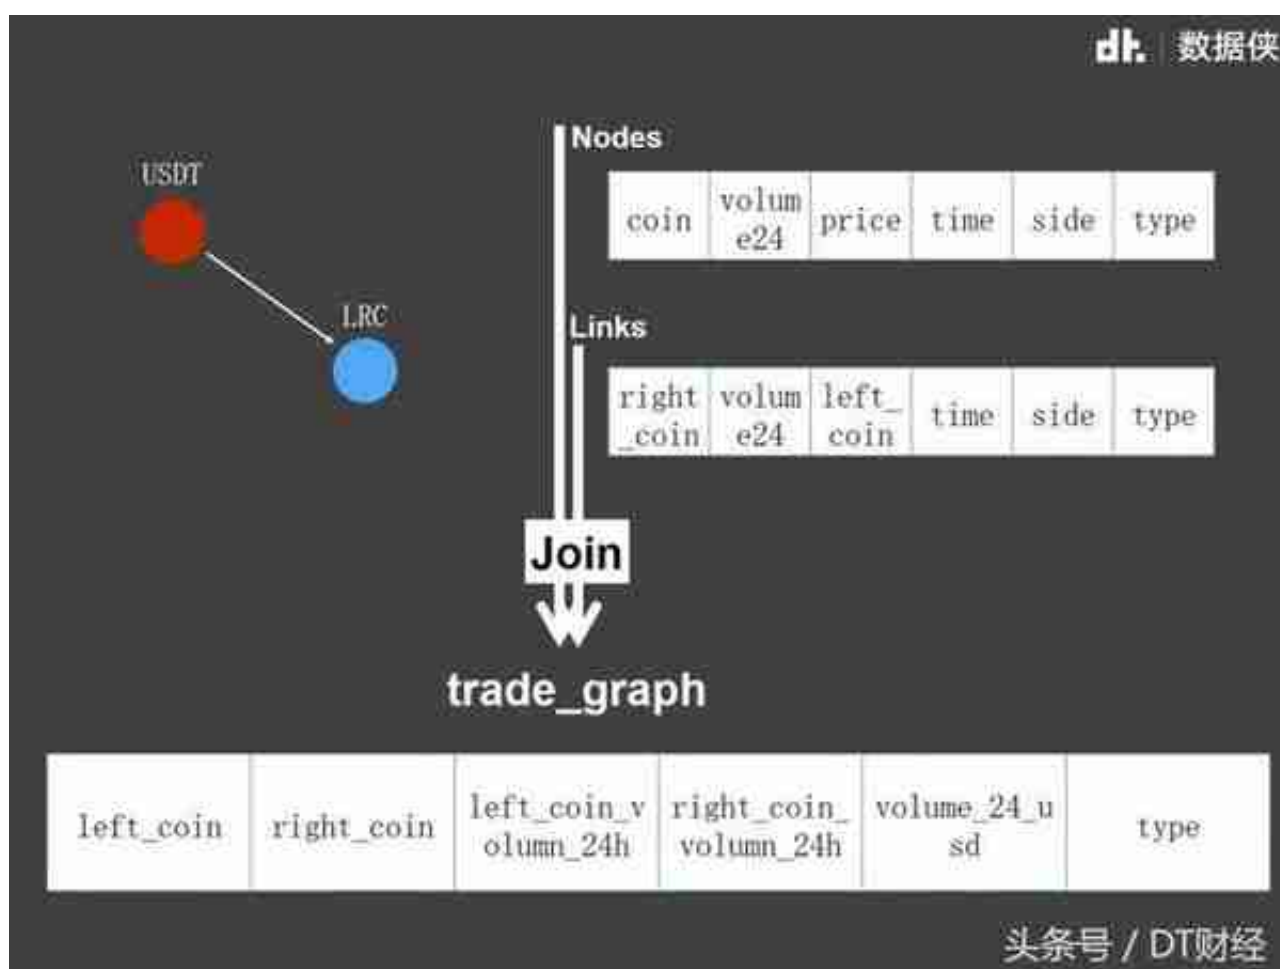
dt. 数据侠

USDT

LRC

Nodes

| coin | volume24 | price | time | side | type |
|---|---|---|---|---|---|

Links

| right_coin | volume24 | left_coin | time | side | type |
|---|---|---|---|---|---|

Join

trade_graph

| left_coin | right_coin | left_coin_volumn_24h | right_coin_volumn_24h | volume_24_usd | type |
|---|---|---|---|---|---|

头条号 / DT财经